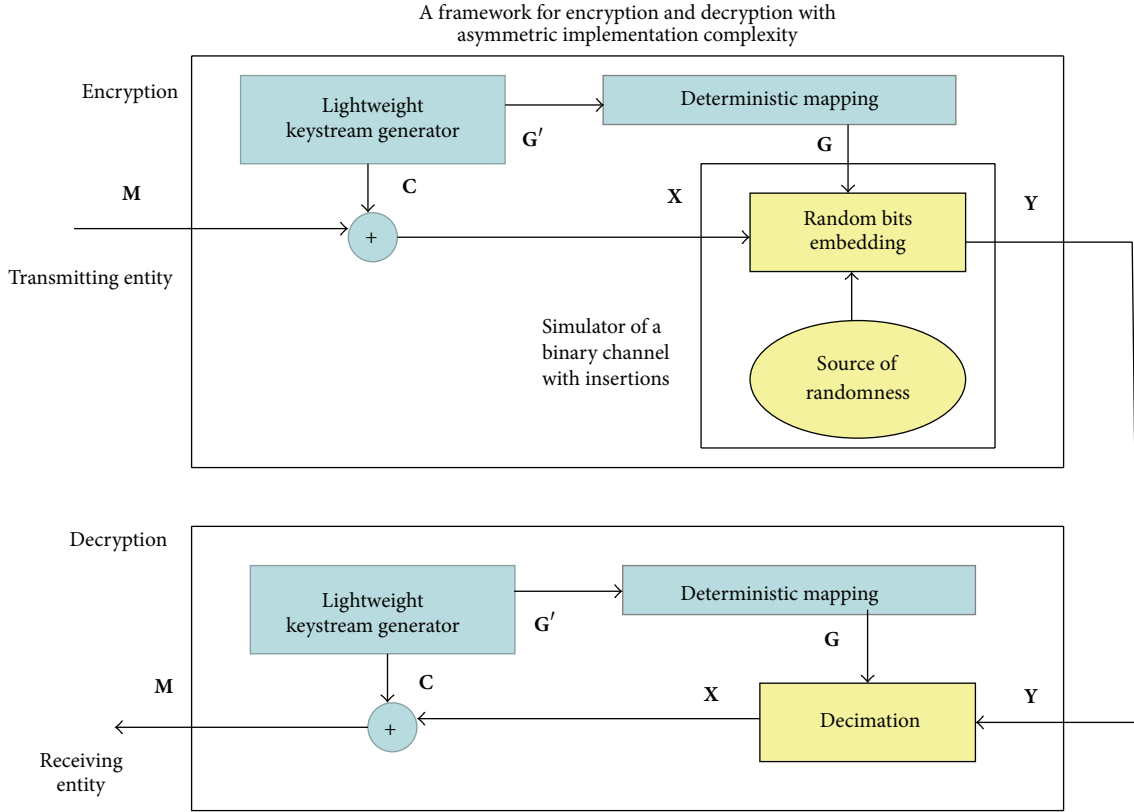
A framework for encryption and decryption with asymmetric implementation complexity

Encryption

Lightweight keystream generator

$G'$

Deterministic mapping

G

C

M

X

Y

+

Random bits embedding

Transmitting entity

Simulator of a binary channel with insertions

Source of randomness

Decryption

Lightweight keystream generator

$G'$

Deterministic mapping

G

M

C

X

Y

+

Decimation

Receiving entity